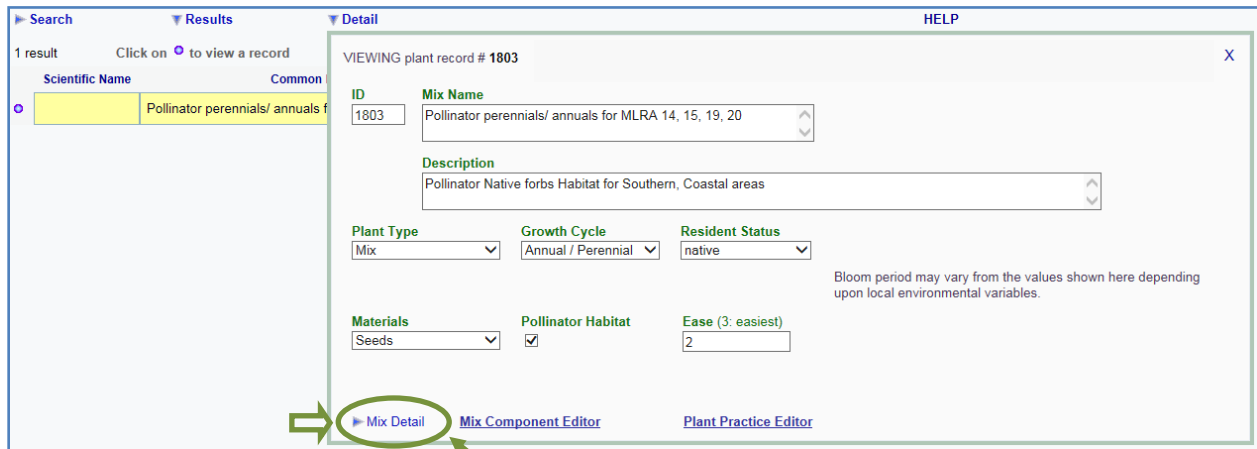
Search Results Detail HELP

1 result Click on to view a record

Scientific Name Common

Pollinator perennials/ annuals f

VIEWING plant record # 1803

X

ID
1803

Mix Name
Pollinator perennials/ annuals for MLRA 14, 15, 19, 20

Description
Pollinator Native forbs Habitat for Southern, Coastal areas

Plant Type
Mix

Growth Cycle
Annual / Perennial

Resident Status
native

Bloom period may vary from the values shown here depending upon local environmental variables.

Materials
Seeds

Pollinator Habitat

Ease (3: easiest)
2

Mix Detail Mix Component Editor Plant Practice Editor